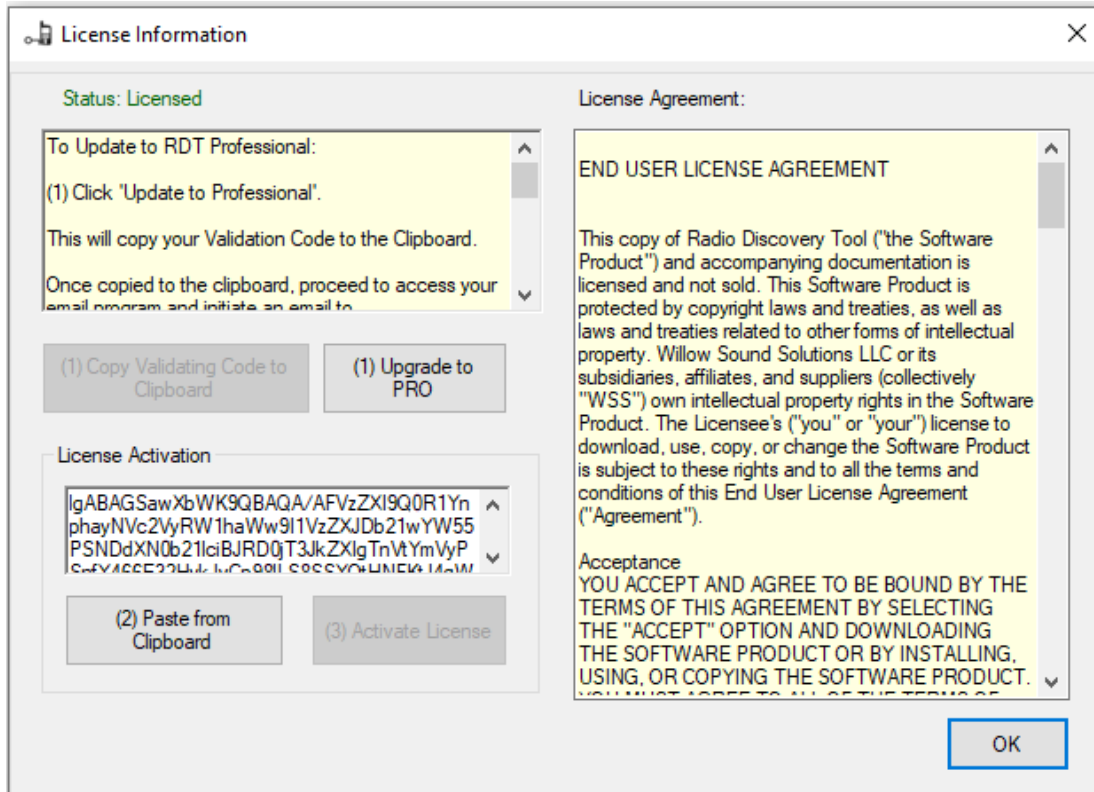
License Information

Status: Licensed

To Update to RDT Professional:

(1) Click 'Update to Professional'.

This will copy your Validation Code to the Clipboard.

Once copied to the clipboard, proceed to access your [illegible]

(1) Copy Validating Code to Clipboard

(1) Upgrade to PRO

License Activation

lgABAGSawXbWK9QBAQA/AFVzZXI9Q0R1Yn phayNVc2VyRW1haWw9I1VzZXJDb21wYW55 PSNDdXN0b21lciBJRD0jT3JkZXIgTnVtYmVyP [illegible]

(2) Paste from Clipboard

(3) Activate License

License Agreement:

END USER LICENSE AGREEMENT

This copy of Radio Discovery Tool ("the Software Product") and accompanying documentation is licensed and not sold. This Software Product is protected by copyright laws and treaties, as well as laws and treaties related to other forms of intellectual property. Willow Sound Solutions LLC or its subsidiaries, affiliates, and suppliers (collectively "WSS") own intellectual property rights in the Software Product. The Licensee's ("you" or "your") license to download, use, copy, or change the Software Product is subject to these rights and to all the terms and conditions of this End User License Agreement ("Agreement").

Acceptance
YOU ACCEPT AND AGREE TO BE BOUND BY THE TERMS OF THIS AGREEMENT BY SELECTING THE "ACCEPT" OPTION AND DOWNLOADING THE SOFTWARE PRODUCT OR BY INSTALLING, USING, OR COPYING THE SOFTWARE PRODUCT. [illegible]

OK